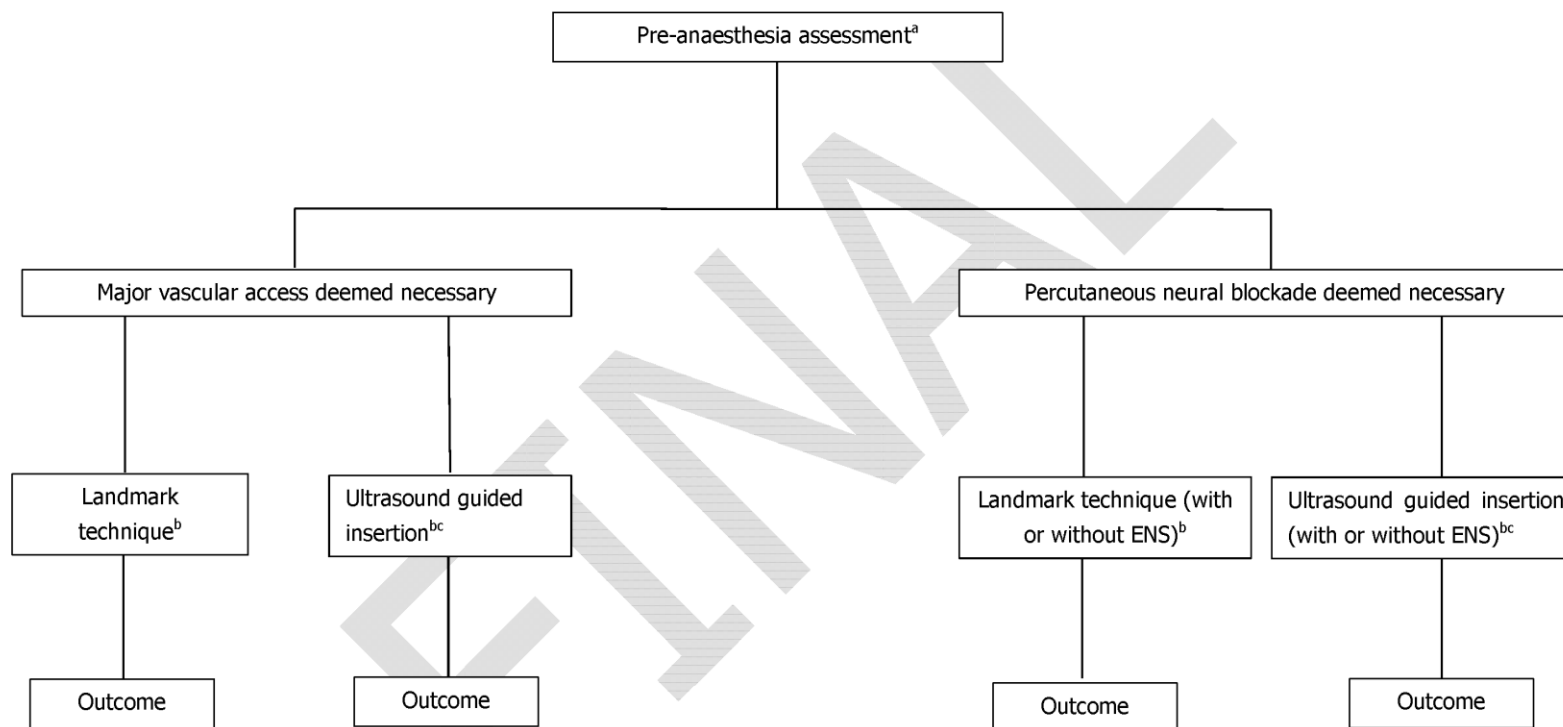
Pre-anaesthesia assessment$^{a}$

Major vascular access deemed necessary

Percutaneous neural blockade deemed necessary

Landmark technique$^{b}$

Ultrasound guided insertion$^{bc}$

Landmark technique (with or without ENS)$^{b}$

Ultrasound guided insertion (with or without ENS)$^{bc}$

Outcome

Outcome

Outcome

Outcome

FINAL